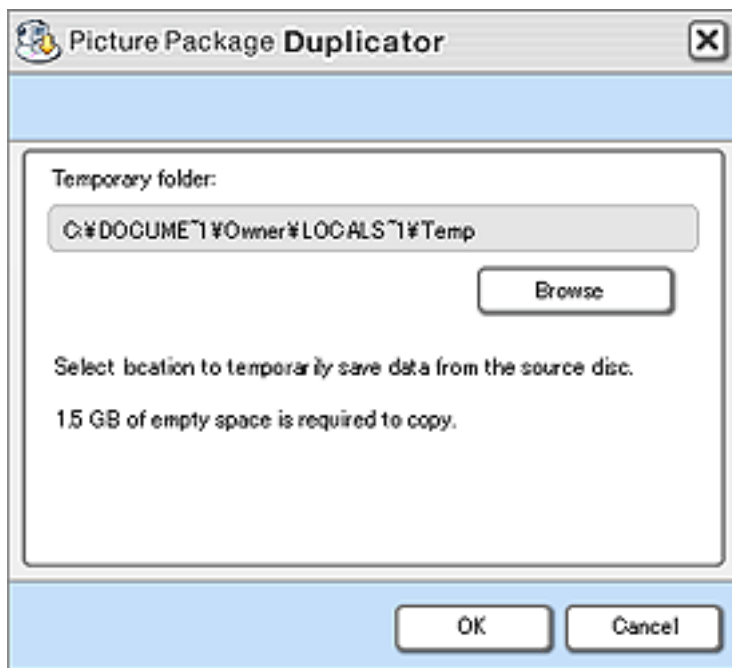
Picture Package Duplicator

Temporary folder:

C:¥DOCUME~1¥Owner¥LOCALS~1¥Temp

Browse

Select location to temporarily save data from the source disc.

1.5 GB of empty space is required to copy.

OK

Cancel